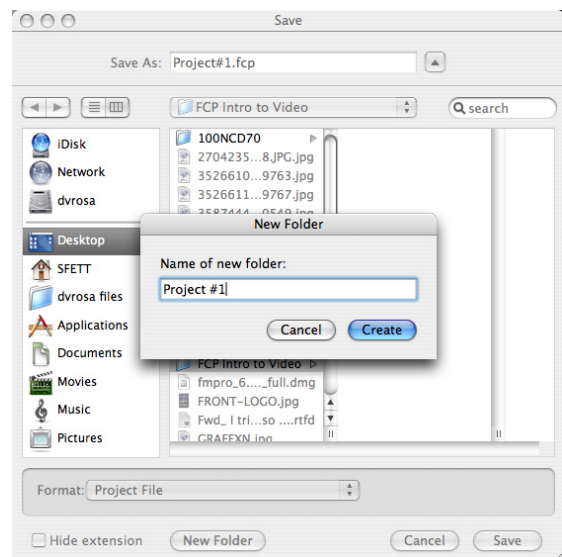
Save

Save As: Project#1.fcp

FCP Intro to Video

search

iDisk
Network
dvrosa
Desktop
SFETT
dvrosa files
Applications
Documents
Movies
Music
Pictures

100NCD70
2704235...8.JPG.jpg
3526610....9763.jpg
3526611...9767.jpg
3587444...0549.jpg
FCP Intro to Video
fmpro_6...._full.dmg
FRONT-LOGO.jpg
Fwd_ I tri...so ....rtfd
GRAFFXN.jpg

New Folder

Name of new folder:

Project #1

Cancel
Create

Format: Project File

Hide extension
New Folder
Cancel
Save